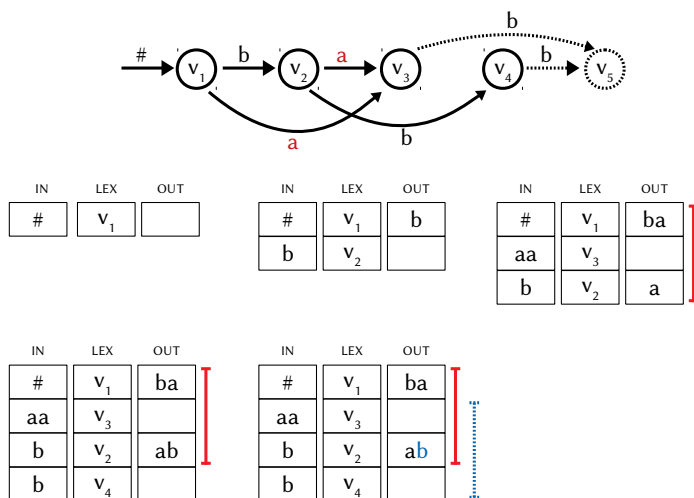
#
$v_1$
b
$v_2$
a
$v_3$
b
$v_4$
b
$v_5$
a
b

| IN | LEX | OUT |
|---|---|---|
| # | $v_1$ | |

| IN | LEX | OUT |
|---|---|---|
| # | $v_1$ | b |
| b | $v_2$ | |

| IN | LEX | OUT |
|---|---|---|
| # | $v_1$ | ba |
| aa | $v_3$ | |
| b | $v_2$ | a |

| IN | LEX | OUT |
|---|---|---|
| # | $v_1$ | ba |
| aa | $v_3$ | |
| b | $v_2$ | ab |
| b | $v_4$ | |

| IN | LEX | OUT |
|---|---|---|
| # | $v_1$ | ba |
| aa | $v_3$ | |
| b | $v_2$ | ab |
| b | $v_4$ | |